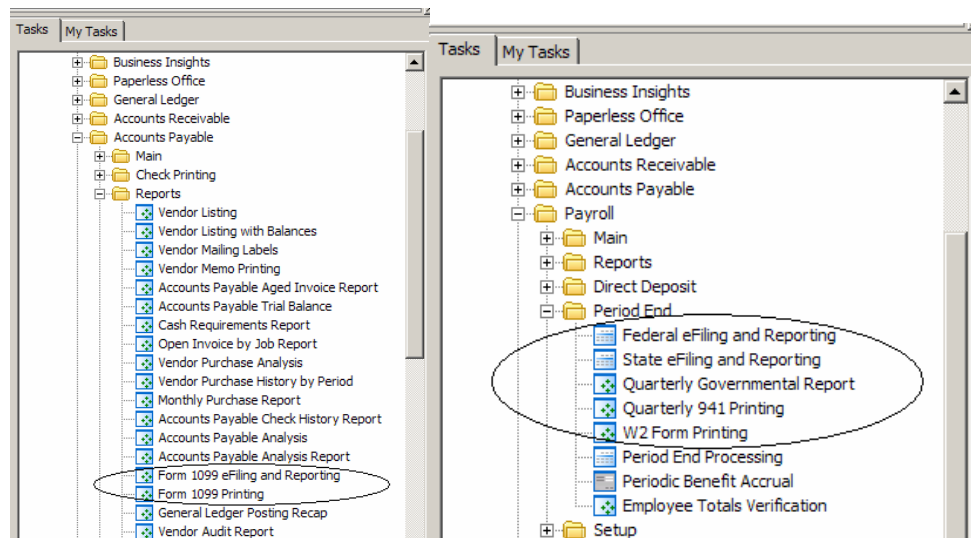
Tasks | My Tasks

Business Insights
Paperless Office
General Ledger
Accounts Receivable
Accounts Payable
Main
Check Printing
Reports
Vendor Listing
Vendor Listing with Balances
Vendor Mailing Labels
Vendor Memo Printing
Accounts Payable Aged Invoice Report
Accounts Payable Trial Balance
Cash Requirements Report
Open Invoice by Job Report
Vendor Purchase Analysis
Vendor Purchase History by Period
Monthly Purchase Report
Accounts Payable Check History Report
Accounts Payable Analysis
Accounts Payable Analysis Report
Form 1099 eFiling and Reporting
Form 1099 Printing
General Ledger Posting Recap
Vendor Audit Report

Tasks | My Tasks

Business Insights
Paperless Office
General Ledger
Accounts Receivable
Accounts Payable
Payroll
Main
Reports
Direct Deposit
Period End
Federal eFiling and Reporting
State eFiling and Reporting
Quarterly Governmental Report
Quarterly 941 Printing
W2 Form Printing
Period End Processing
Periodic Benefit Accrual
Employee Totals Verification
Setup